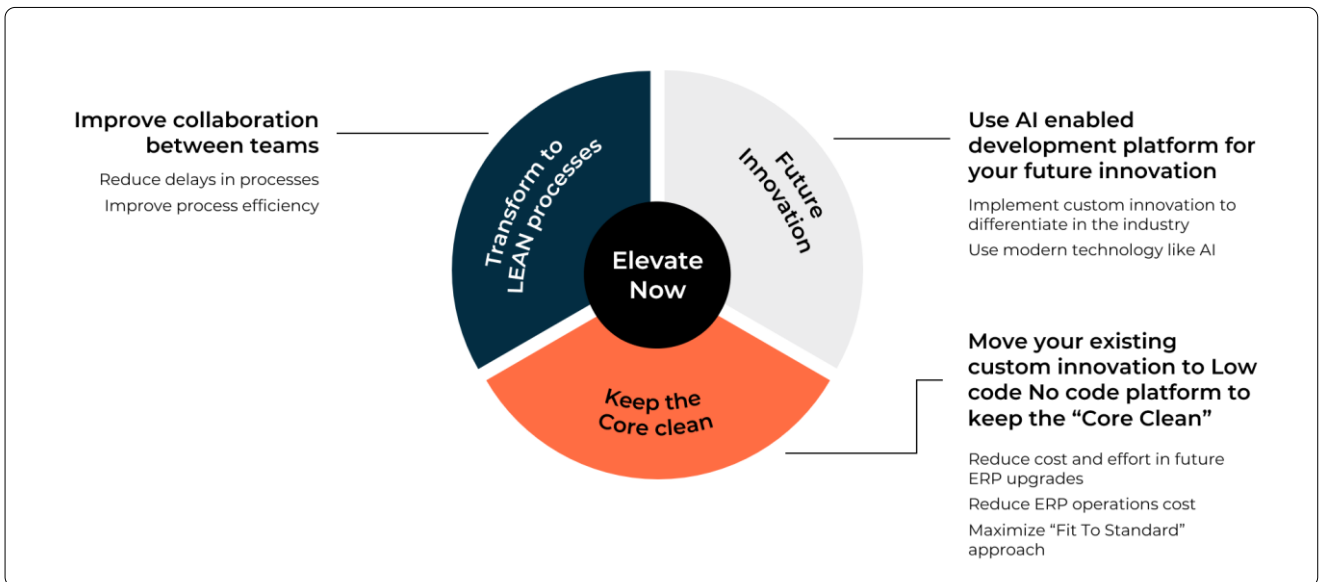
Improve collaboration between teams

Reduce delays in processes

Improve process efficiency

Transform to LEAN processes

Future Innovation

Elevate Now

Keep the Core clean

Use AI enabled development platform for your future innovation

Implement custom innovation to differentiate in the industry

Use modern technology like AI

Move your existing custom innovation to Low code No code platform to keep the "Core Clean"

Reduce cost and effort in future ERP upgrades

Reduce ERP operations cost

Maximize "Fit To Standard" approach